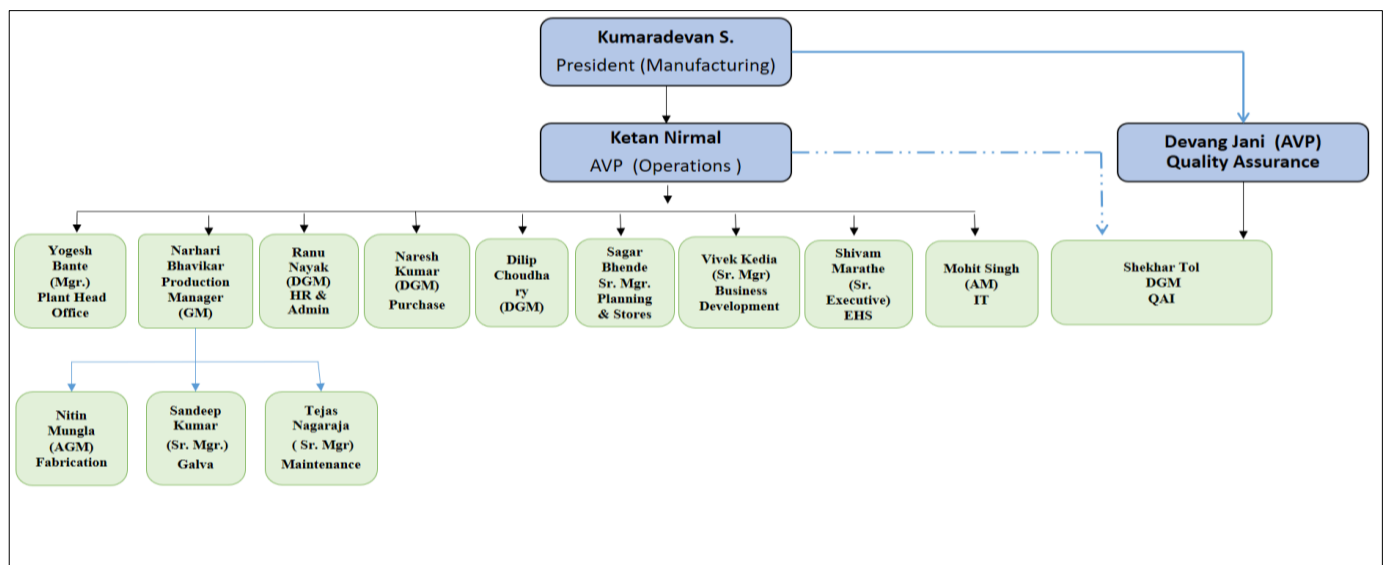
Kumaradevan S.
President (Manufacturing)

Ketan Nirmal
AVP (Operations )

Devang Jani (AVP)
Quality Assurance

Yogesh Bante (Mgr.) Plant Head Office

Narhari Bhavikar Production Manager (GM)

Ranu Nayak (DGM) HR & Admin

Naresh Kumar (DGM) Purchase

Dilip Choudha ry (DGM)

Sagar Bhende Sr. Mgr. Planning & Stores

Vivek Kedia (Sr. Mgr) Business Development

Shivam Marathe (Sr. Executive) EHS

Mohit Singh (AM) IT

Shekhar Tol DGM QAI

Nitin Mungla (AGM) Fabrication

Sandeep Kumar (Sr. Mgr.) Galva

Tejas Nagaraja ( Sr. Mgr) Maintenance